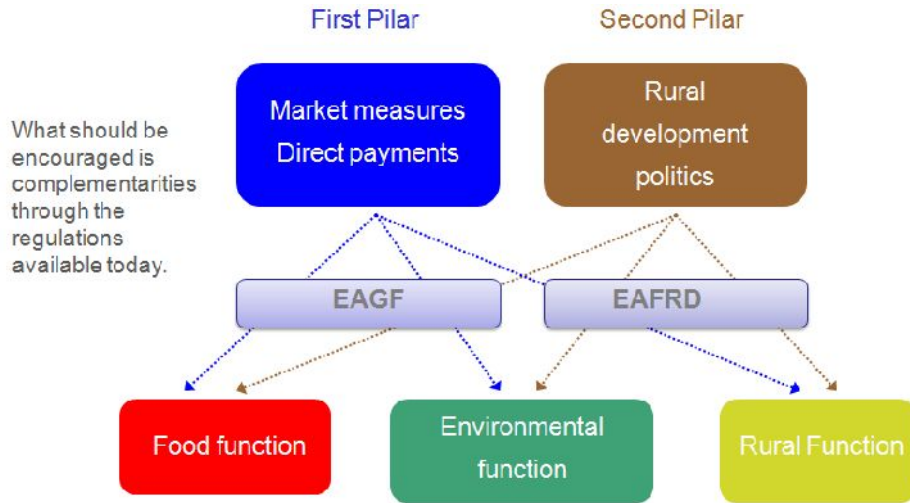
First Pilar

Second Pilar

What should be encouraged is complementarities through the regulations available today.

Market measures
Direct payments

Rural development politics

EAGF

EAFRD

Food function

Environmental function

Rural Function